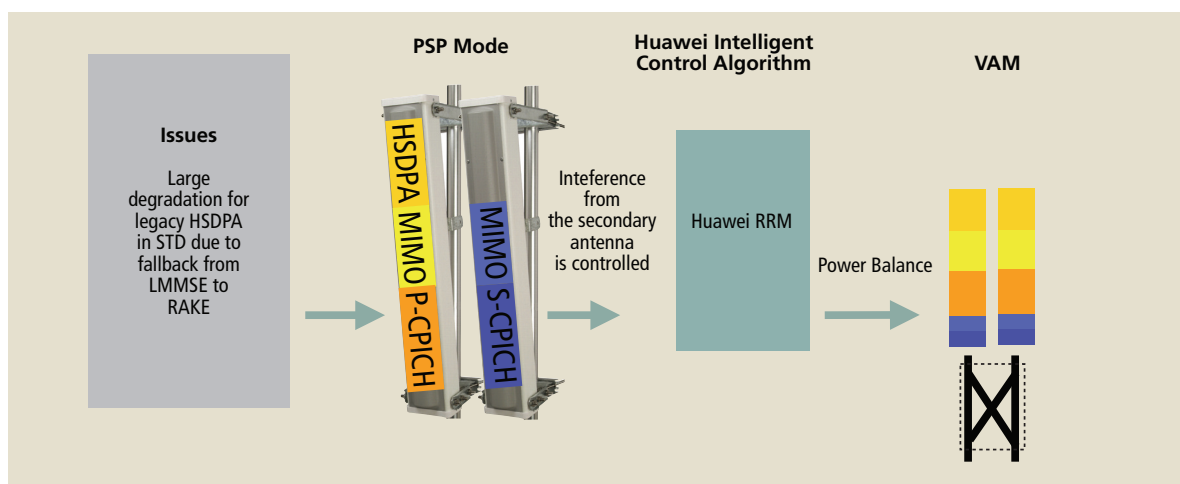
PSP Mode

Huawei Intelligent Control Algorithm

VAM

Issues

Large degradation for legacy HSDPA in STD due to fallback from LMMSE to RAKE

HSDPA MIMO P-CPICH

MIMO S-CPICH

Inteference from the secondary antenna is controlled

Huawei RRM

Power Balance